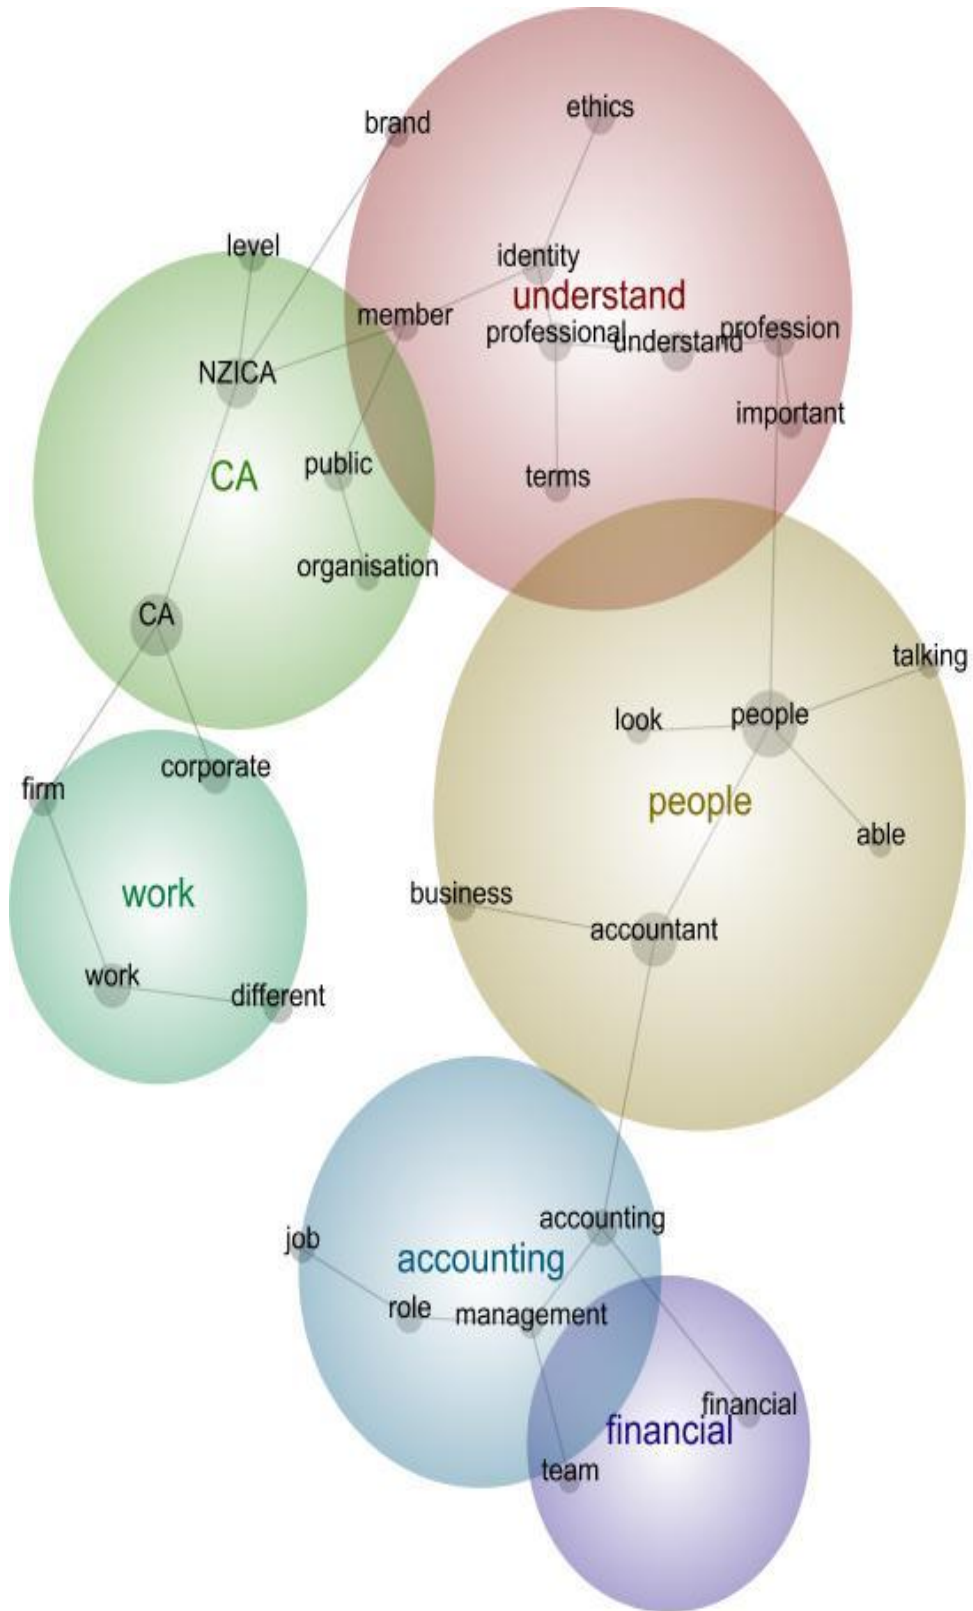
brand
ethics
level
identity
understand
member
professional
understand
profession
NZICA
important
CA
public
terms
organisation
CA
talking
look
people
corporate
firm
people
able
work
business
accountant
work
different
accounting
job
accounting
role
management
financial
financial
team